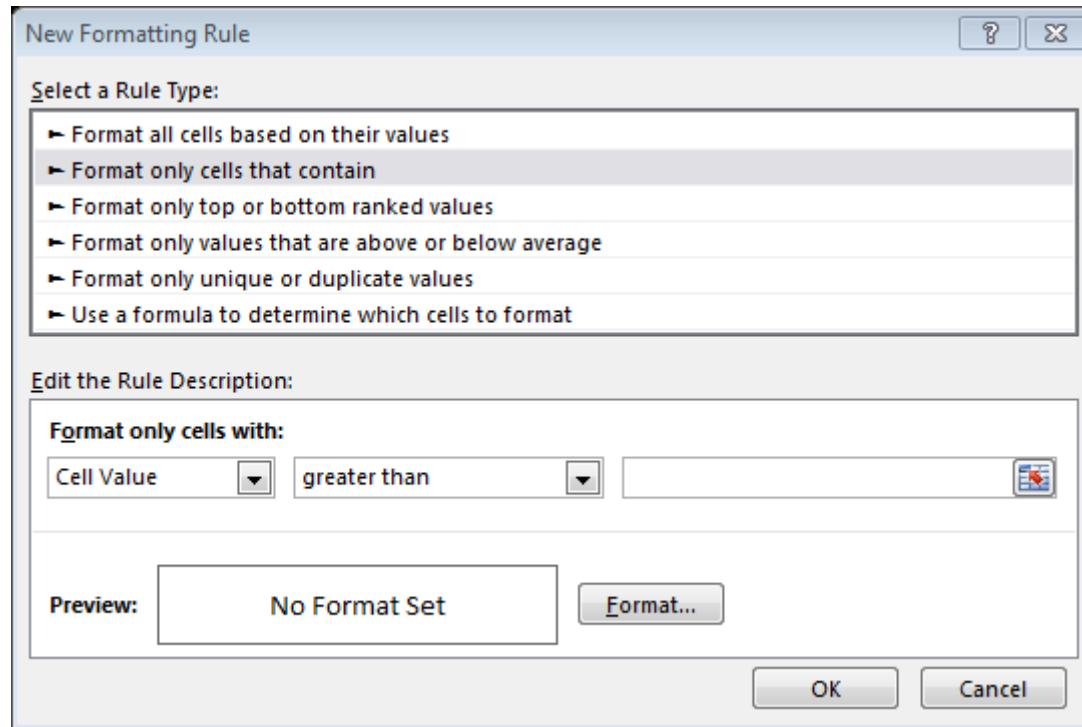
New Formatting Rule

?

Select a Rule Type:

► Format all cells based on their values
► Format only cells that contain
► Format only top or bottom ranked values
► Format only values that are above or below average
► Format only unique or duplicate values
► Use a formula to determine which cells to format

Edit the Rule Description:

Format only cells with:

Cell Value

greater than

Preview:

No Format Set

Format...

OK

Cancel